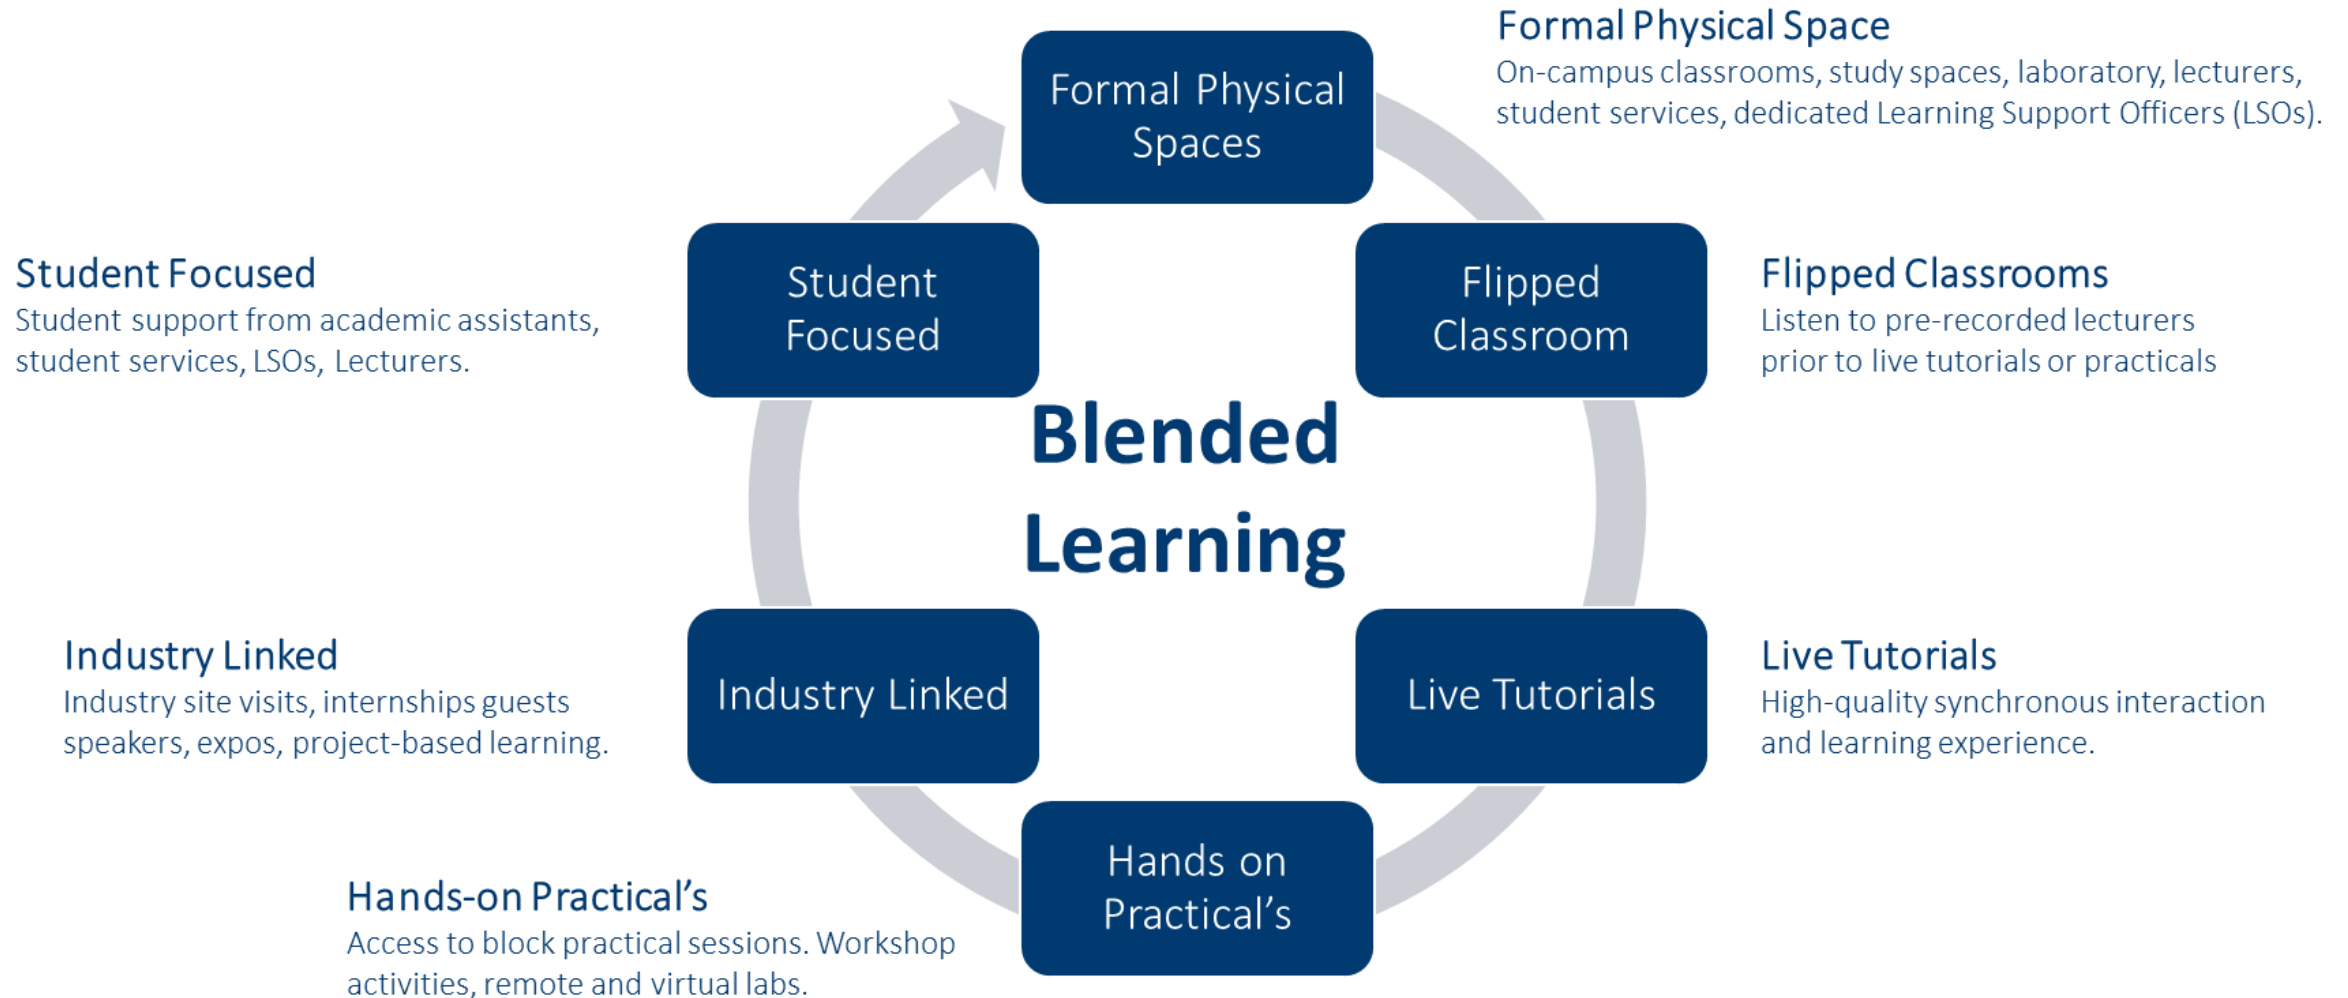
Formal Physical Spaces

Formal Physical Space
On-campus classrooms, study spaces, laboratory, lecturers, student services, dedicated Learning Support Officers (LSOs).

Student Focused
Student support from academic assistants, student services, LSOs, Lecturers.

Student Focused

Flipped Classroom

Flipped Classrooms
Listen to pre-recorded lecturers prior to live tutorials or practicals

Blended Learning

Industry Linked
Industry site visits, internships guests speakers, expos, project-based learning.

Industry Linked

Live Tutorials

Live Tutorials
High-quality synchronous interaction and learning experience.

Hands on Practical's

Hands-on Practical's
Access to block practical sessions. Workshop activities, remote and virtual labs.